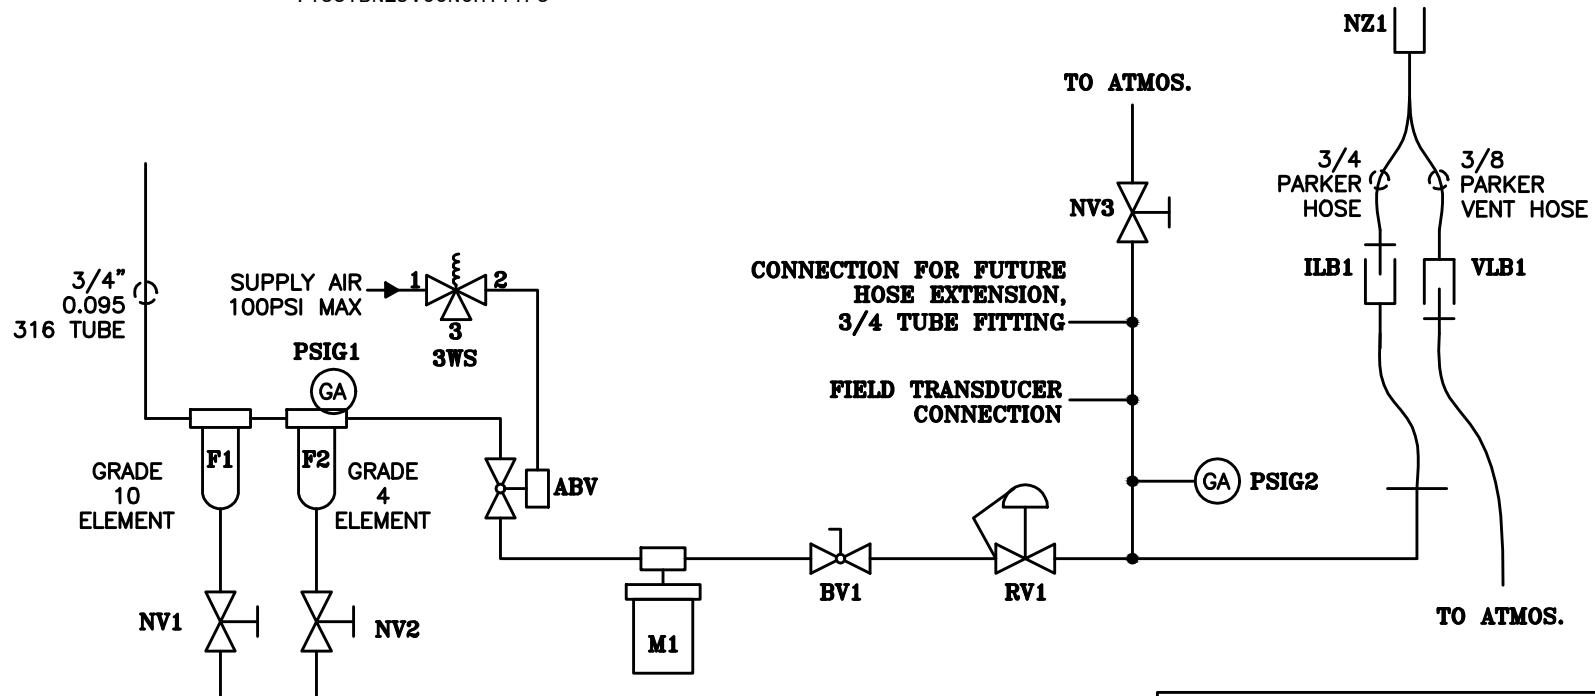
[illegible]

NZ1

TO ATMOS.

3/4 PARKER HOSE

3/8 PARKER VENT HOSE

NV3

3/4" 0.095 316 TUBE

SUPPLY AIR 100PSI MAX

1

2

3

3WS

CONNECTION FOR FUTURE HOSE EXTENSION, 3/4 TUBE FITTING

ILB1

VLB1

PSIG1

GA

FIELD TRANSDUCER CONNECTION

GRADE 10 ELEMENT

F1

F2

GRADE 4 ELEMENT

ABV

GA

PSIG2

M1

BV1

RV1

NV1

NV2

TO ATMOS.